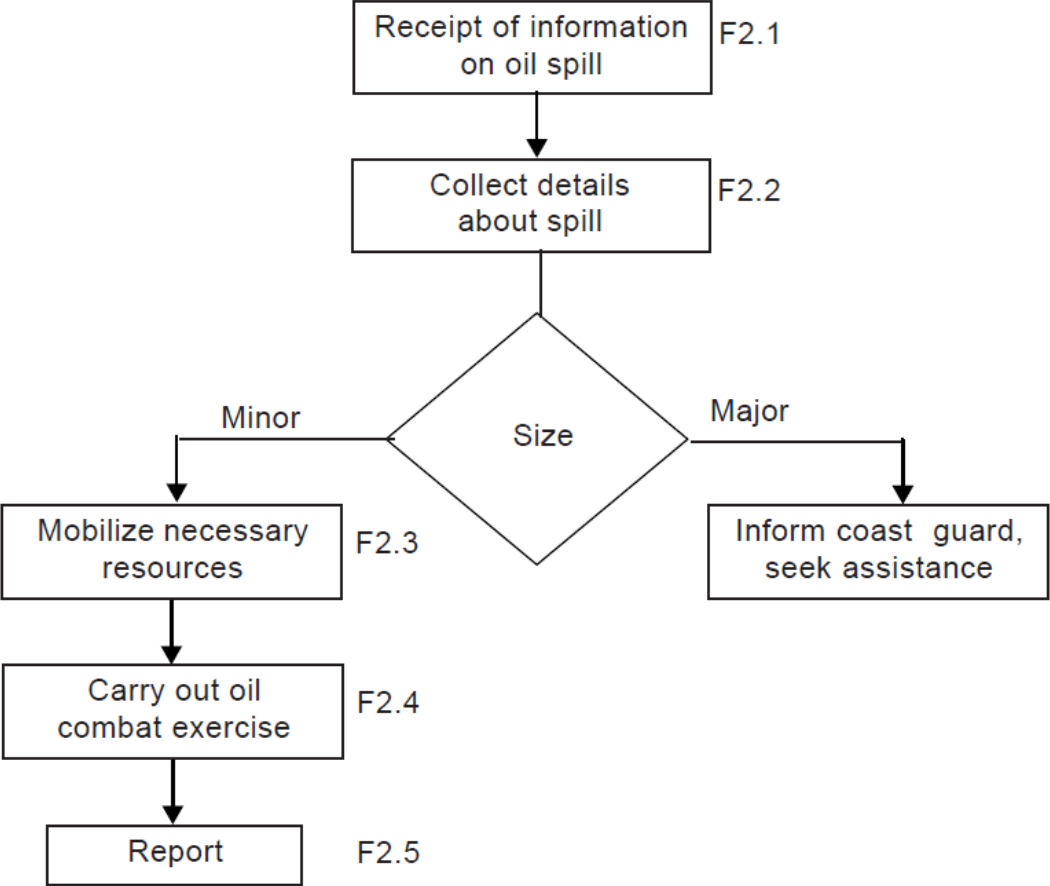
Receipt of information on oil spill F2.1

Collect details about spill F2.2

Minor

Size

Major

Mobilize necessary resources F2.3

Inform coast guard, seek assistance

Carry out oil combat exercise F2.4

Report F2.5